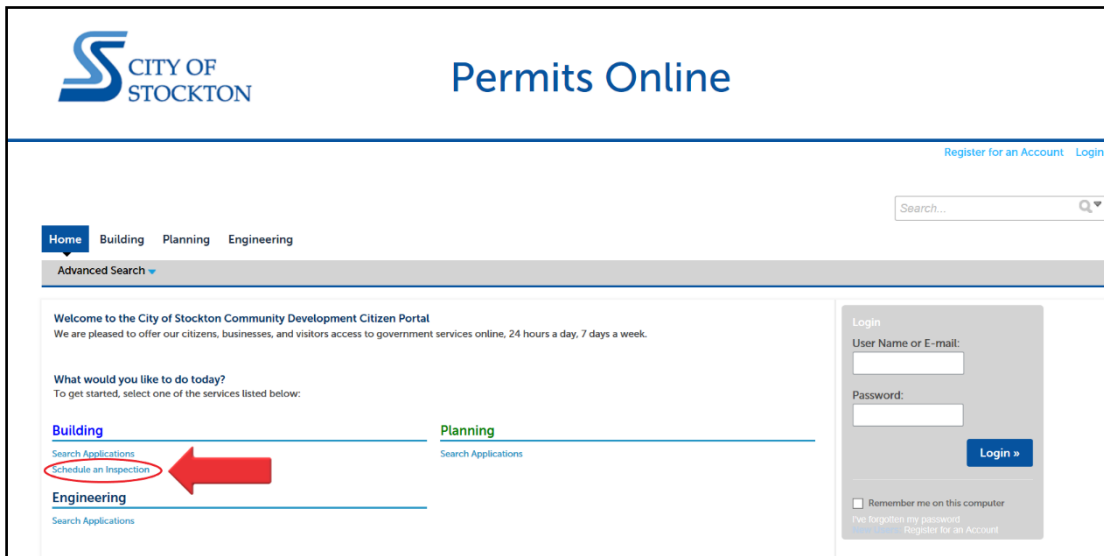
CITY OF STOCKTON

Permits Online

Register for an Account Login

Search...

Home Building Planning Engineering

Advanced Search

Welcome to the City of Stockton Community Development Citizen Portal
We are pleased to offer our citizens, businesses, and visitors access to government services online, 24 hours a day, 7 days a week.

What would you like to do today?
To get started, select one of the services listed below:

Building
Search Applications
Schedule an Inspection

Engineering
Search Applications

Planning
Search Applications

Login
User Name or E-mail:

Password:

Login »

Remember me on this computer

I've forgotten my password
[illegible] Register for an Account